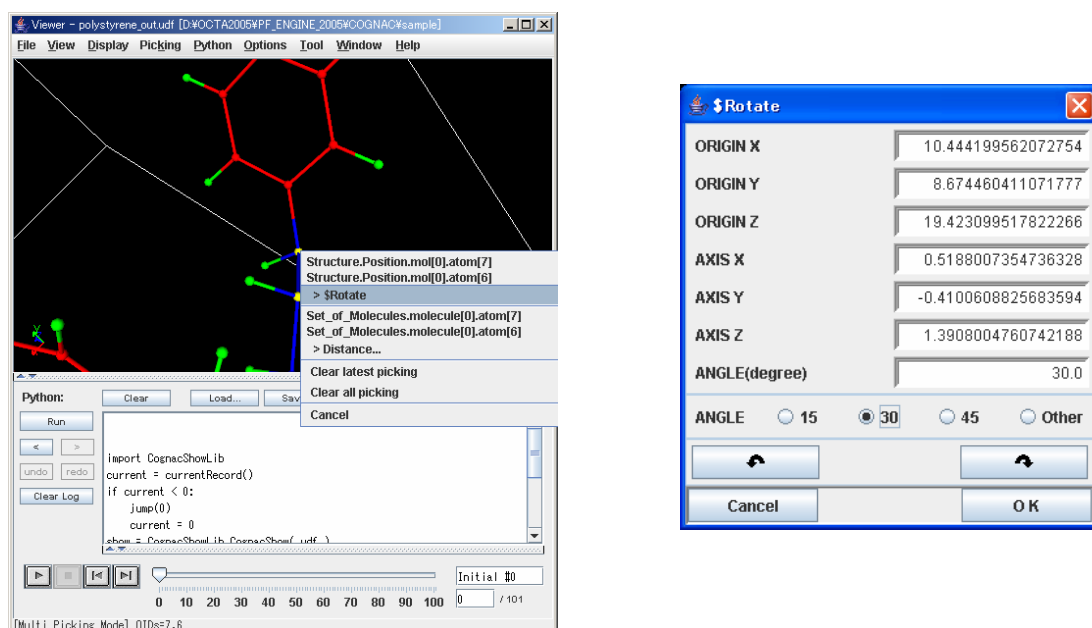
Viewer - polystyrene_out.udf [D:¥OCTA2005¥PF_ENGINE_2005¥COGNAC¥sample]

File View Display Picking Python Options Tool Window Help

Structure.Position.mol[0].atom[7]
Structure.Position.mol[0].atom[6]
> $Rotate
Set_of_Molecules.molecule[0].atom[7]
Set_of_Molecules.molecule[0].atom[6]
> Distance...
Clear latest picking
Clear all picking
Cancel

Python: Clear Load... Sav

Run
< >
undo redo
Clear Log

import CognacShowLib
current = currentRecord()
if current < 0:
jump(0)
current = 0
show = CognacShowLib.CognacShow(_udf_)

Initial #0
0 10 20 30 40 50 60 70 80 90 100
0 / 101

[Multi Picking Mode] OIDs=7,6

$Rotate

| | |
|---|---|
| ORIGIN X | 10.444199562072754 |
| ORIGIN Y | 8.674460411071777 |
| ORIGIN Z | 19.423099517822266 |
| AXIS X | 0.5188007354736328 |
| AXIS Y | -0.4100608825683594 |
| AXIS Z | 1.3908004760742188 |
| ANGLE(degree) | 30.0 |

ANGLE 15 30 45 Other

Cancel OK